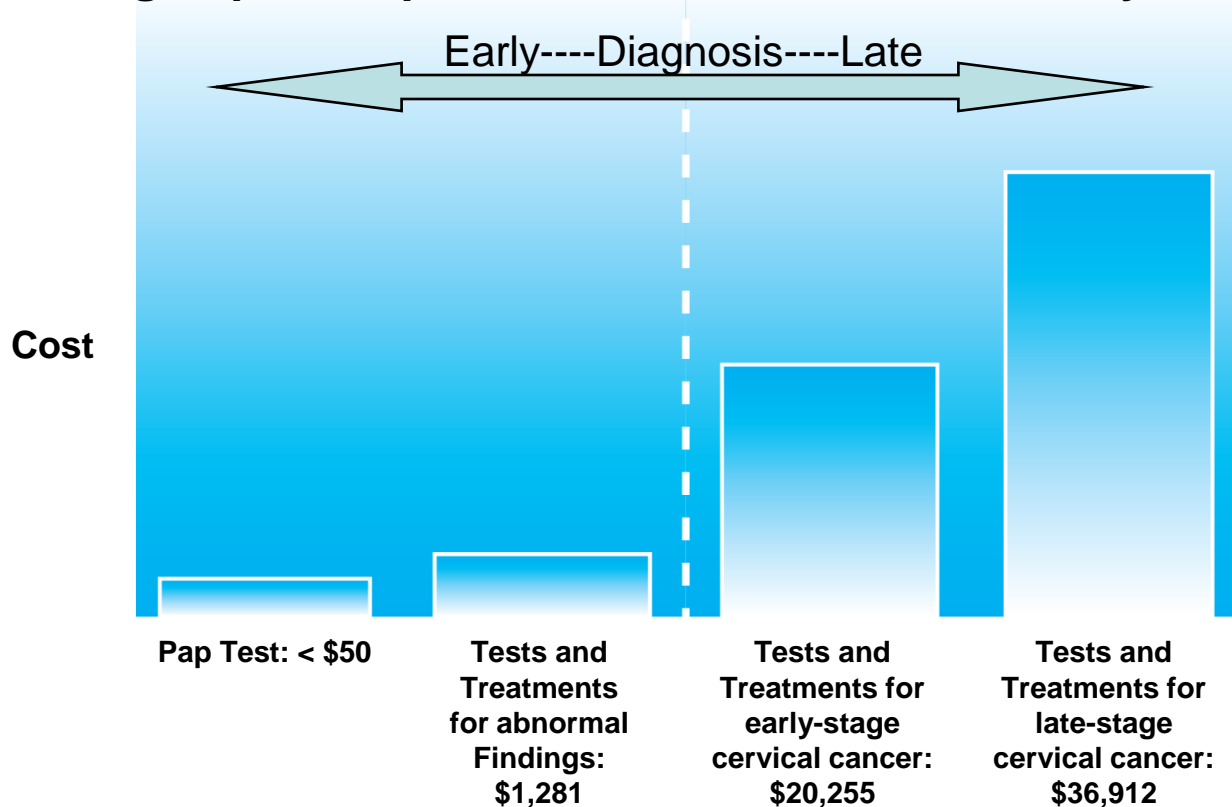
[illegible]

Early----Diagnosis----Late

Cost

Pap Test: < $50

Tests and Treatments for abnormal Findings: $1,281

Tests and Treatments for early-stage cervical cancer: $20,255

Tests and Treatments for late-stage cervical cancer: $36,912